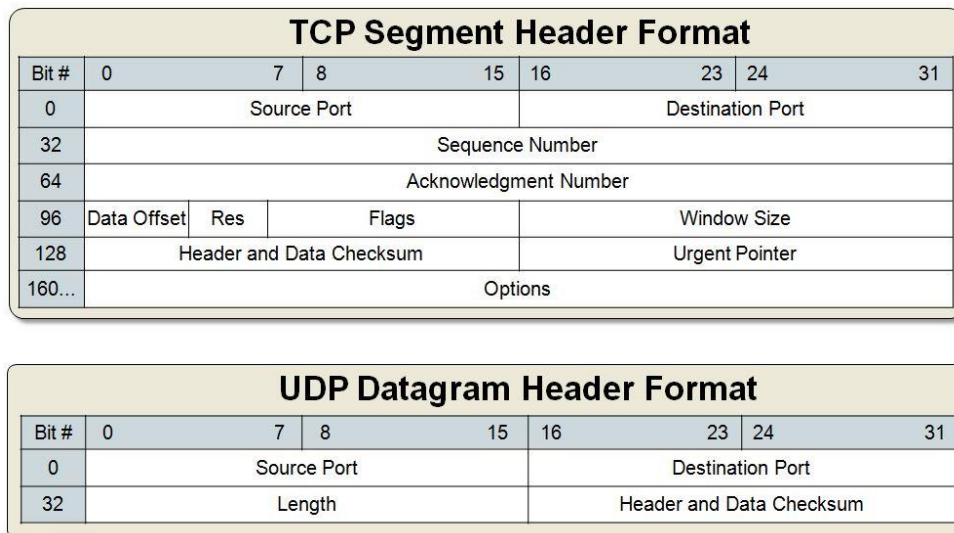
TCP Segment Header Format

| Bit # | 0 7 | 8 15 | 16 23 | 24 31 |
|---|---|---|---|---|
| 0 | Source Port | | Destination Port | |
| 32 | Sequence Number | | | |
| 64 | Acknowledgment Number | | | |
| 96 | Data Offset Res | Flags | Window Size | |
| 128 | Header and Data Checksum | | Urgent Pointer | |
| 160... | Options | | | |

UDP Datagram Header Format

| Bit # | 0 7 | 8 15 | 16 23 | 24 31 |
|---|---|---|---|---|
| 0 | Source Port | | Destination Port | |
| 32 | Length | | Header and Data Checksum | |